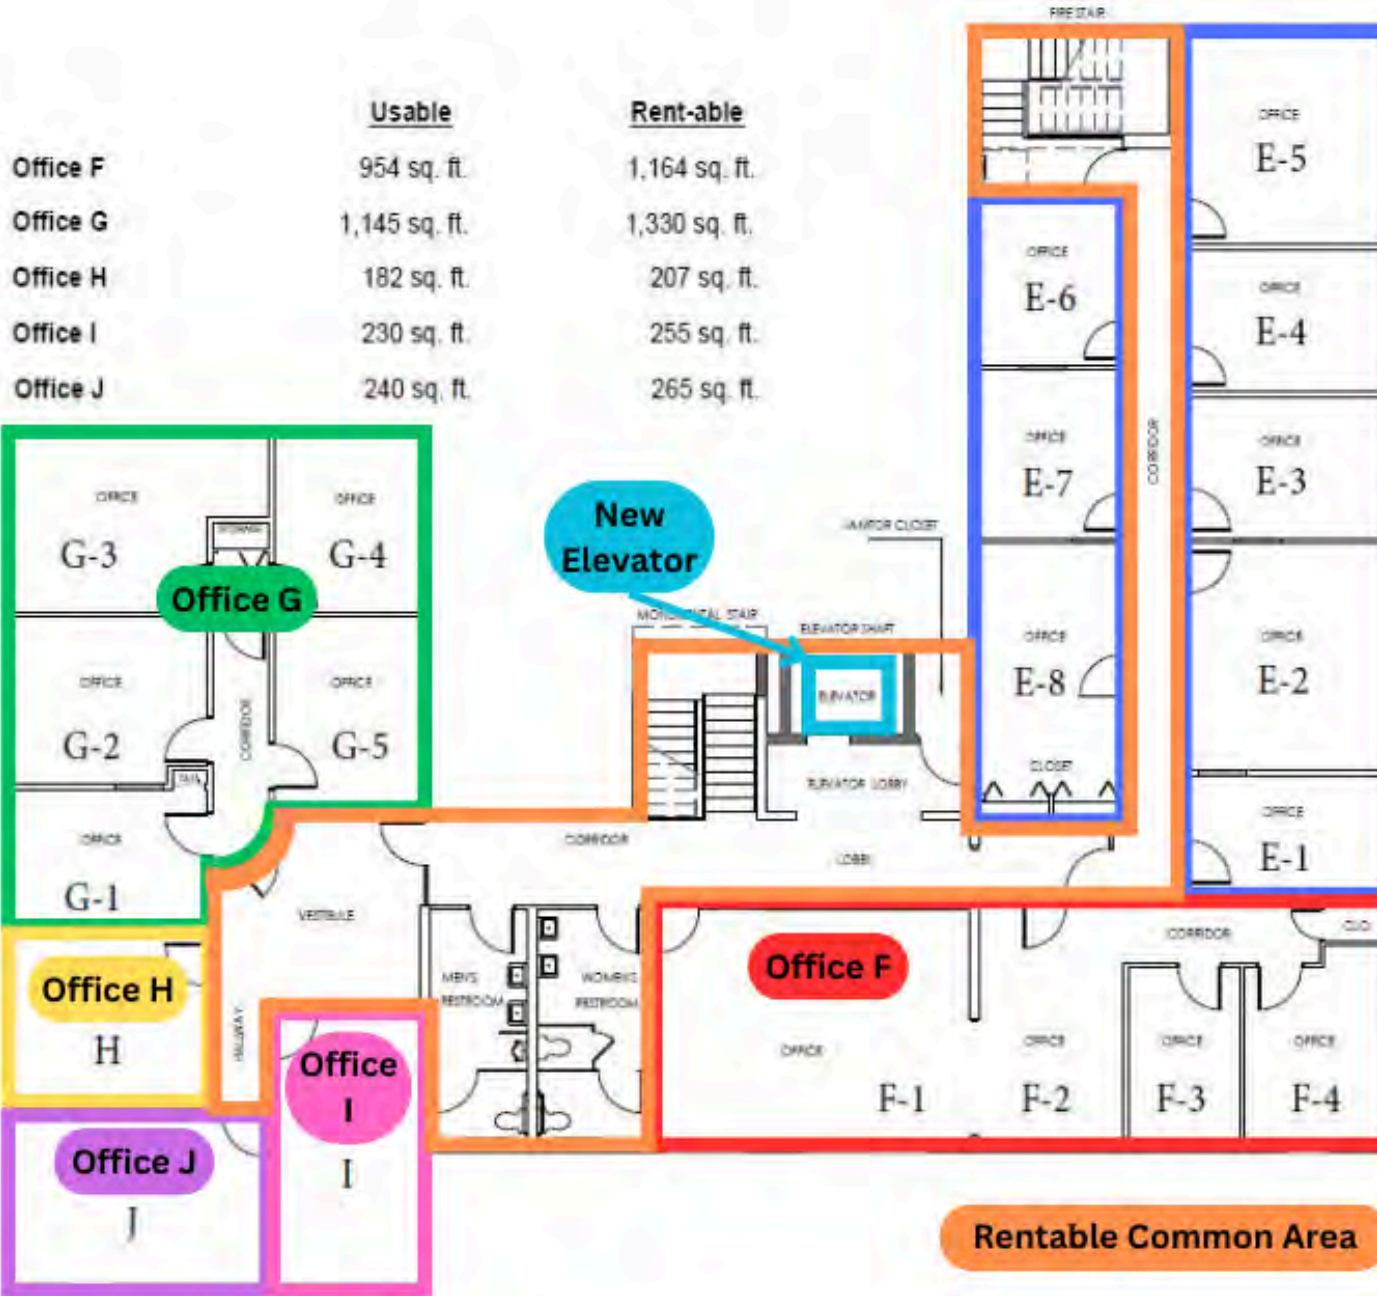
| | Usable | Rent-able |
|---|---|---|
| Office F | 954 sq. ft. | 1,164 sq. ft. |
| Office G | 1,145 sq. ft. | 1,330 sq. ft. |
| Office H | 182 sq. ft. | 207 sq. ft. |
| Office I | 230 sq. ft. | 255 sq. ft. |
| Office J | 240 sq. ft. | 265 sq. ft. |

FIRE STAIR

OFFICE
E-5

OFFICE
E-6

OFFICE
E-4

OFFICE
E-7

OFFICE
E-3

CORRIDOR

JANITOR CLOSET

OFFICE
E-8

OFFICE
E-2

CLOSET

OFFICE
E-1

OFFICE
G-3

OFFICE
G-4

Office G

OFFICE
G-2

CORRIDOR

OFFICE
G-5

OFFICE
G-1

New Elevator

MONUMENTAL STAIR

ELEVATOR SHAFT

ELEVATOR

ELEVATOR LOBBY

CORRIDOR

LOBBY

VESTIBULE

MEN'S RESTROOM

WOMEN'S RESTROOM

Office F

CORRIDOR

CLO

OFFICE
F-1

OFFICE
F-2

OFFICE
F-3

OFFICE
F-4

Office H
H

HALLWAY

Office I
I

Office J
J

Rentable Common Area